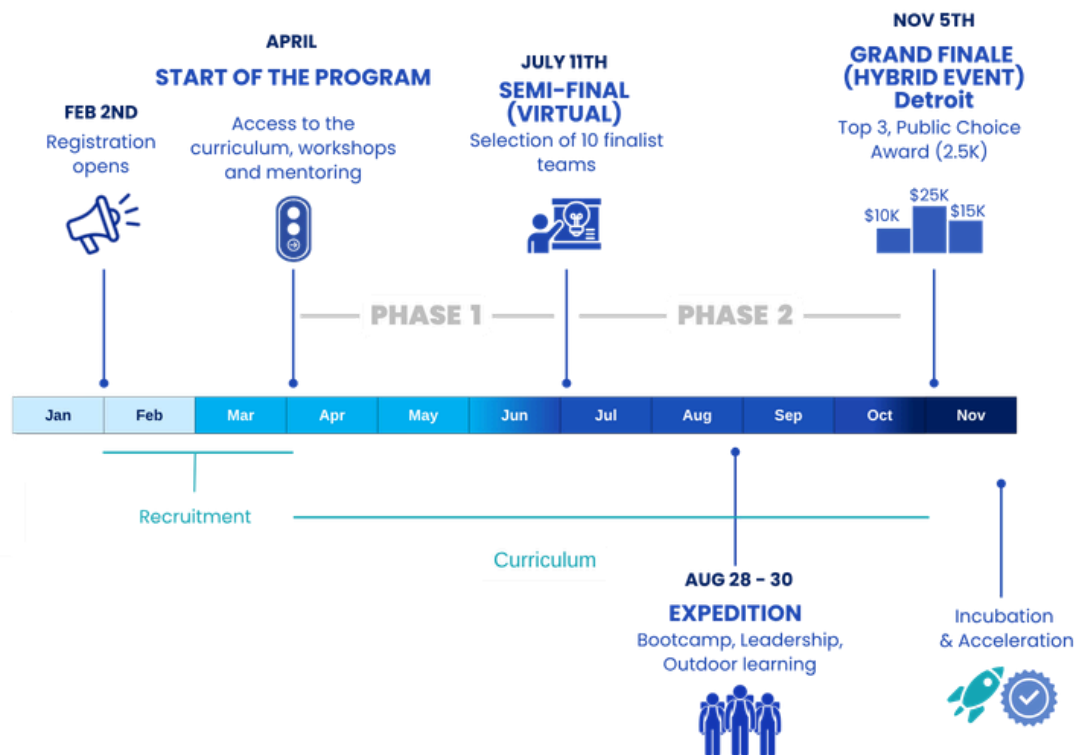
FEB 2ND
Registration opens

APRIL
START OF THE PROGRAM
Access to the curriculum, workshops and mentoring

JULY 11TH
SEMI-FINAL (VIRTUAL)
Selection of 10 finalist teams

NOV 5TH
GRAND FINALE (HYBRID EVENT)
Detroit
Top 3, Public Choice Award (2.5K)

$10K $25K $15K

PHASE 1
PHASE 2

| Jan | Feb | Mar | Apr | May | Jun | Jul | Aug | Sep | Oct | Nov |
|---|---|---|---|---|---|---|---|---|---|---|

Recruitment

Curriculum

AUG 28 - 30
EXPEDITION
Bootcamp, Leadership, Outdoor learning

Incubation & Acceleration